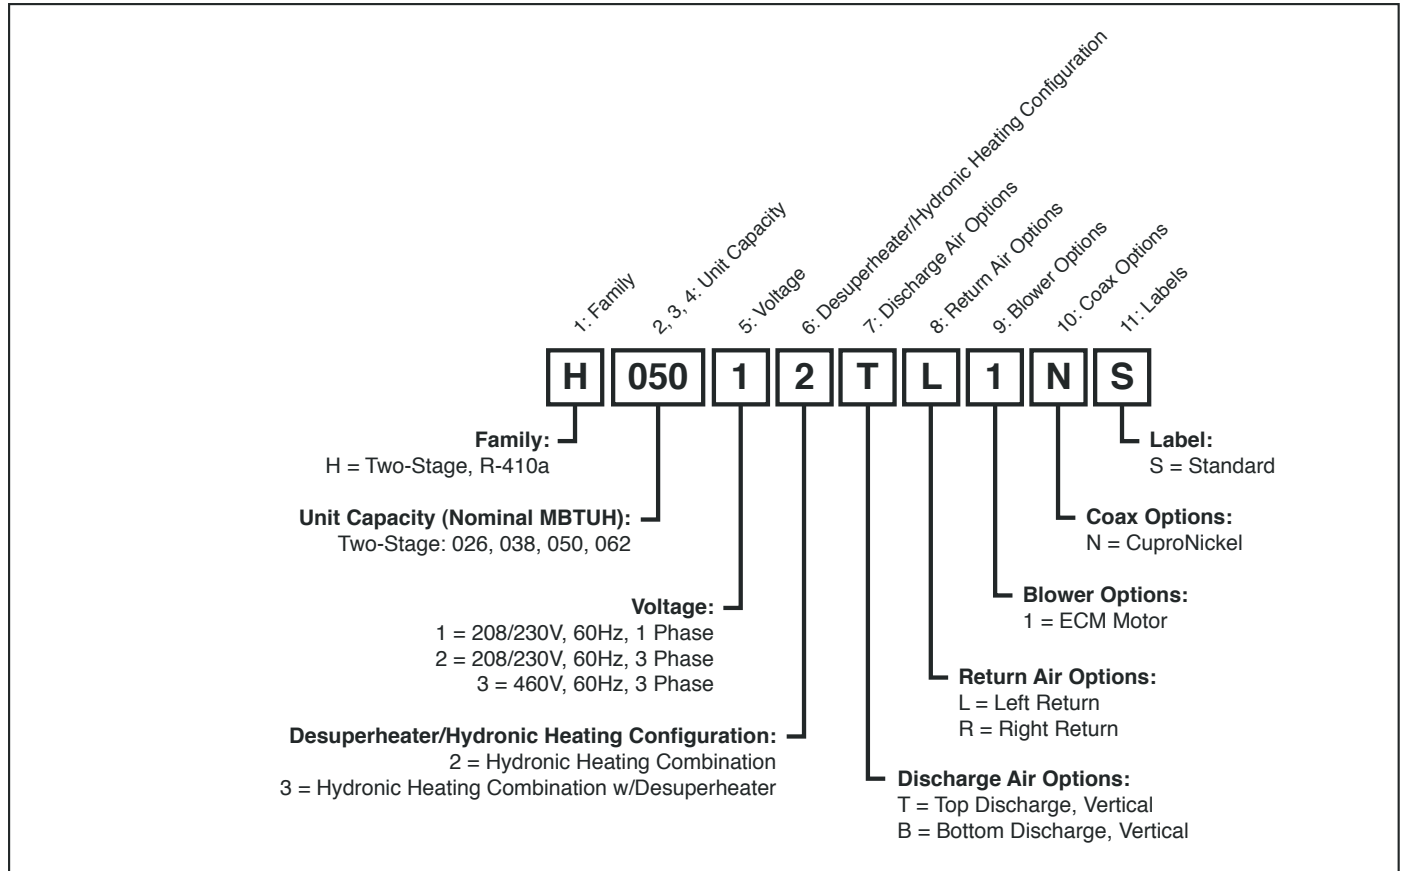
1: Family
2, 3, 4: Unit Capacity
5: Voltage
6: Desuperheater/Hydronic Heating Configuration
7: Discharge Air Options
8: Return Air Options
9: Blower Options
10: Coax Options
11: Labels

H | 050 | 1 | 2 | T | L | 1 | N | S

**Family:**
H = Two-Stage, R-410a

**Unit Capacity (Nominal MBTUH):**
Two-Stage: 026, 038, 050, 062

**Voltage:**
1 = 208/230V, 60Hz, 1 Phase
2 = 208/230V, 60Hz, 3 Phase
3 = 460V, 60Hz, 3 Phase

**Desuperheater/Hydronic Heating Configuration:**
2 = Hydronic Heating Combination
3 = Hydronic Heating Combination w/Desuperheater

**Label:**
S = Standard

**Coax Options:**
N = CuproNickel

**Blower Options:**
1 = ECM Motor

**Return Air Options:**
L = Left Return
R = Right Return

**Discharge Air Options:**
T = Top Discharge, Vertical
B = Bottom Discharge, Vertical